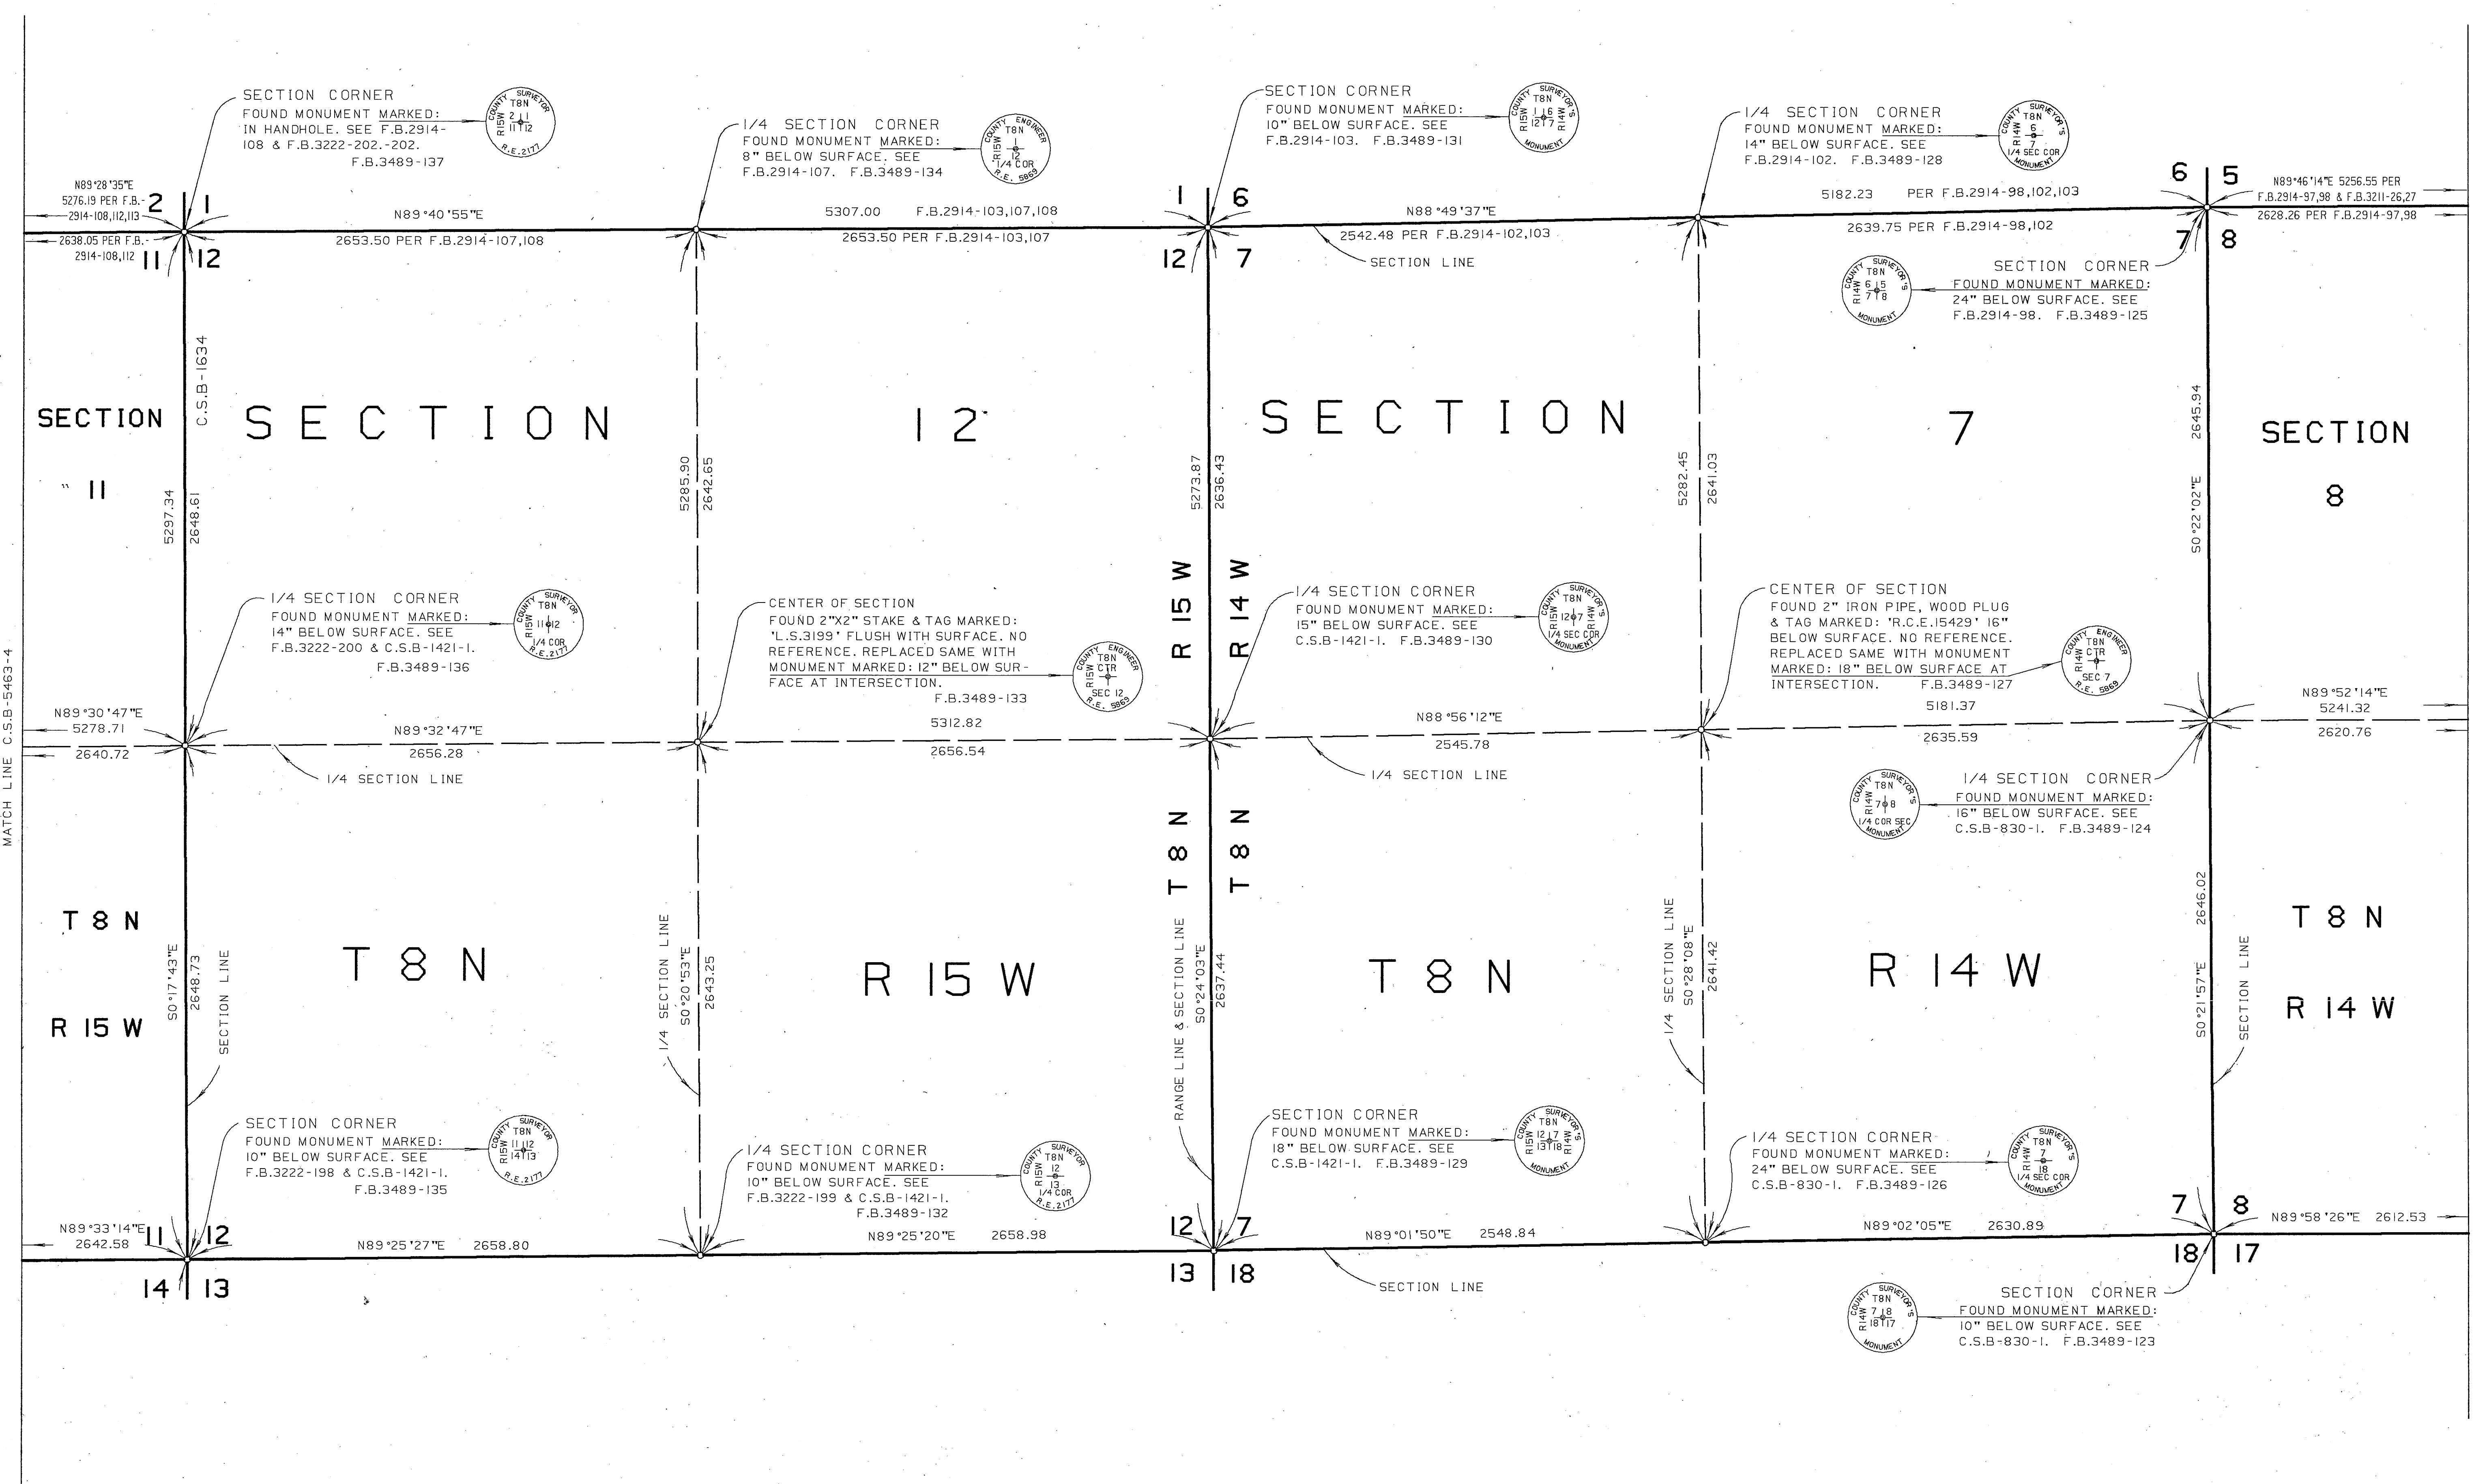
SECTION CORNER
FOUND MONUMENT MARKED:
IN HANDHOLE. SEE F.B.2914-108 & F.B.3222-202.-202.
F.B.3489-137

COUNTY SURVEYOR T8N R15W 2 1 11 12 R.E.2177

1/4 SECTION CORNER
FOUND MONUMENT MARKED:
8" BELOW SURFACE. SEE
F.B.2914-107. F.B.3489-134

COUNTY ENGINEER T8N R15W 1 12 1/4 COR R.E. 5863

SECTION CORNER
FOUND MONUMENT MARKED:
10" BELOW SURFACE. SEE
F.B.2914-103. F.B.3489-131

COUNTY SURVEYOR'S T8N R15W 1 6 12 7 R14W MONUMENT

1/4 SECTION CORNER
FOUND MONUMENT MARKED:
14" BELOW SURFACE. SEE
F.B.2914-102. F.B.3489-128

COUNTY SURVEYOR'S T8N R14W 6 7 1/4 SEC COR MONUMENT

N89°28'35"E
5276.19 PER F.B.-2914-108,112,113
2 1
2638.05 PER F.B.-2914-108,112
11 12
N89°40'55"E
2653.50 PER F.B.2914-107,108
5307.00 F.B.2914-103,107,108
2653.50 PER F.B.2914-103,107
1 6
12 7
N88°49'37"E
2542.48 PER F.B.2914-102,103
SECTION LINE
5182.23 PER F.B.2914-98,102,103
2639.75 PER F.B.2914-98,102
6 5
7 8
N89°46'14"E 5256.55 PER
F.B.2914-97,98 & F.B.3211-26,27
2628.26 PER F.B.2914-97,98

SECTION CORNER
FOUND MONUMENT MARKED:
24" BELOW SURFACE. SEE
F.B.2914-98. F.B.3489-125

COUNTY SURVEYOR'S T8N R14W 6 5 7 8 MONUMENT

C.S.B-1634

SECTION

" 11

SECTION 12

SECTION 7

SECTION

8

5297.34
2648.61
5285.90
2642.65
5273.87
2636.43
5282.45
2641.03
2645.94
S0°22'02"E

R 15 W
R 14 W

1/4 SECTION CORNER
FOUND MONUMENT MARKED:
14" BELOW SURFACE. SEE
F.B.3222-200 & C.S.B-1421-1.
F.B.3489-136

COUNTY SURVEYOR T8N R15W 11 12 1/4 COR R.E.2177

CENTER OF SECTION
FOUND 2"X2" STAKE & TAG MARKED:
'L.S.3199' FLUSH WITH SURFACE. NO
REFERENCE. REPLACED SAME WITH
MONUMENT MARKED: 12" BELOW SURFACE AT INTERSECTION.
F.B.3489-133

COUNTY ENGINEER T8N R15W CTR SEC 12 R.E. 5863

1/4 SECTION CORNER
FOUND MONUMENT MARKED:
15" BELOW SURFACE. SEE
C.S.B-1421-1. F.B.3489-130

COUNTY SURVEYOR'S T8N R15W 12 7 R14W 1/4 SEC COR MONUMENT

CENTER OF SECTION
FOUND 2" IRON PIPE, WOOD PLUG
& TAG MARKED: 'R.C.E.15429' 16"
BELOW SURFACE. NO REFERENCE.
REPLACED SAME WITH MONUMENT
MARKED: 18" BELOW SURFACE AT
INTERSECTION. F.B.3489-127

COUNTY ENGINEER T8N R14W CTR SEC 7 R.E. 5863

N89°30'47"E
5278.71
2640.72
N89°32'47"E
2656.28
5312.82
2656.54
1/4 SECTION LINE
N88°56'12"E
2545.78
1/4 SECTION LINE
5181.37
2635.59
N89°52'14"E
5241.32
2620.76

1/4 SECTION CORNER
FOUND MONUMENT MARKED:
16" BELOW SURFACE. SEE
C.S.B-830-1. F.B.3489-124

COUNTY SURVEYOR'S T8N R14W 7 8 1/4 COR SEC MONUMENT

MATCH LINE C.S.B-5463-4

T8N T8N

T 8 N
R 15 W

T 8 N
R 15 W
T 8 N
R 14 W
T 8 N
R 14 W

S0°17'43"E
2648.73
SECTION LINE
1/4 SECTION LINE
S0°20'53"E
2643.25
RANGE LINE & SECTION LINE
S0°24'03"E
2637.44
1/4 SECTION LINE
S0°28'08"E
2641.42
2646.02
S0°21'57"E
SECTION LINE

SECTION CORNER
FOUND MONUMENT MARKED:
10" BELOW SURFACE. SEE
F.B.3222-198 & C.S.B-1421-1.
F.B.3489-135

COUNTY SURVEYOR T8N R15W 11 12 14 13 R.E.2177

1/4 SECTION CORNER
FOUND MONUMENT MARKED:
10" BELOW SURFACE. SEE
F.B.3222-199 & C.S.B-1421-1.
F.B.3489-132

COUNTY SURVEYOR T8N R15W 12 13 1/4 COR R.E.2177

SECTION CORNER
FOUND MONUMENT MARKED:
18" BELOW SURFACE. SEE
C.S.B-1421-1. F.B.3489-129

COUNTY SURVEYOR'S T8N R15W 12 7 13 18 R14W MONUMENT

1/4 SECTION CORNER
FOUND MONUMENT MARKED:
24" BELOW SURFACE. SEE
C.S.B-830-1. F.B.3489-126

COUNTY SURVEYOR'S T8N R14W 7 18 1/4 SEC COR MONUMENT

N89°33'14"E
2642.58
11 12
14 13
N89°25'27"E 2658.80
N89°25'20"E 2658.98
12 7
13 18
N89°01'50"E 2548.84
SECTION LINE
N89°02'05"E 2630.89
7 8
18 17
N89°58'26"E 2612.53

SECTION CORNER
FOUND MONUMENT MARKED:
10" BELOW SURFACE. SEE
C.S.B-830-1. F.B.3489-123

COUNTY SURVEYOR'S T8N R14W 7 8 18 17 MONUMENT